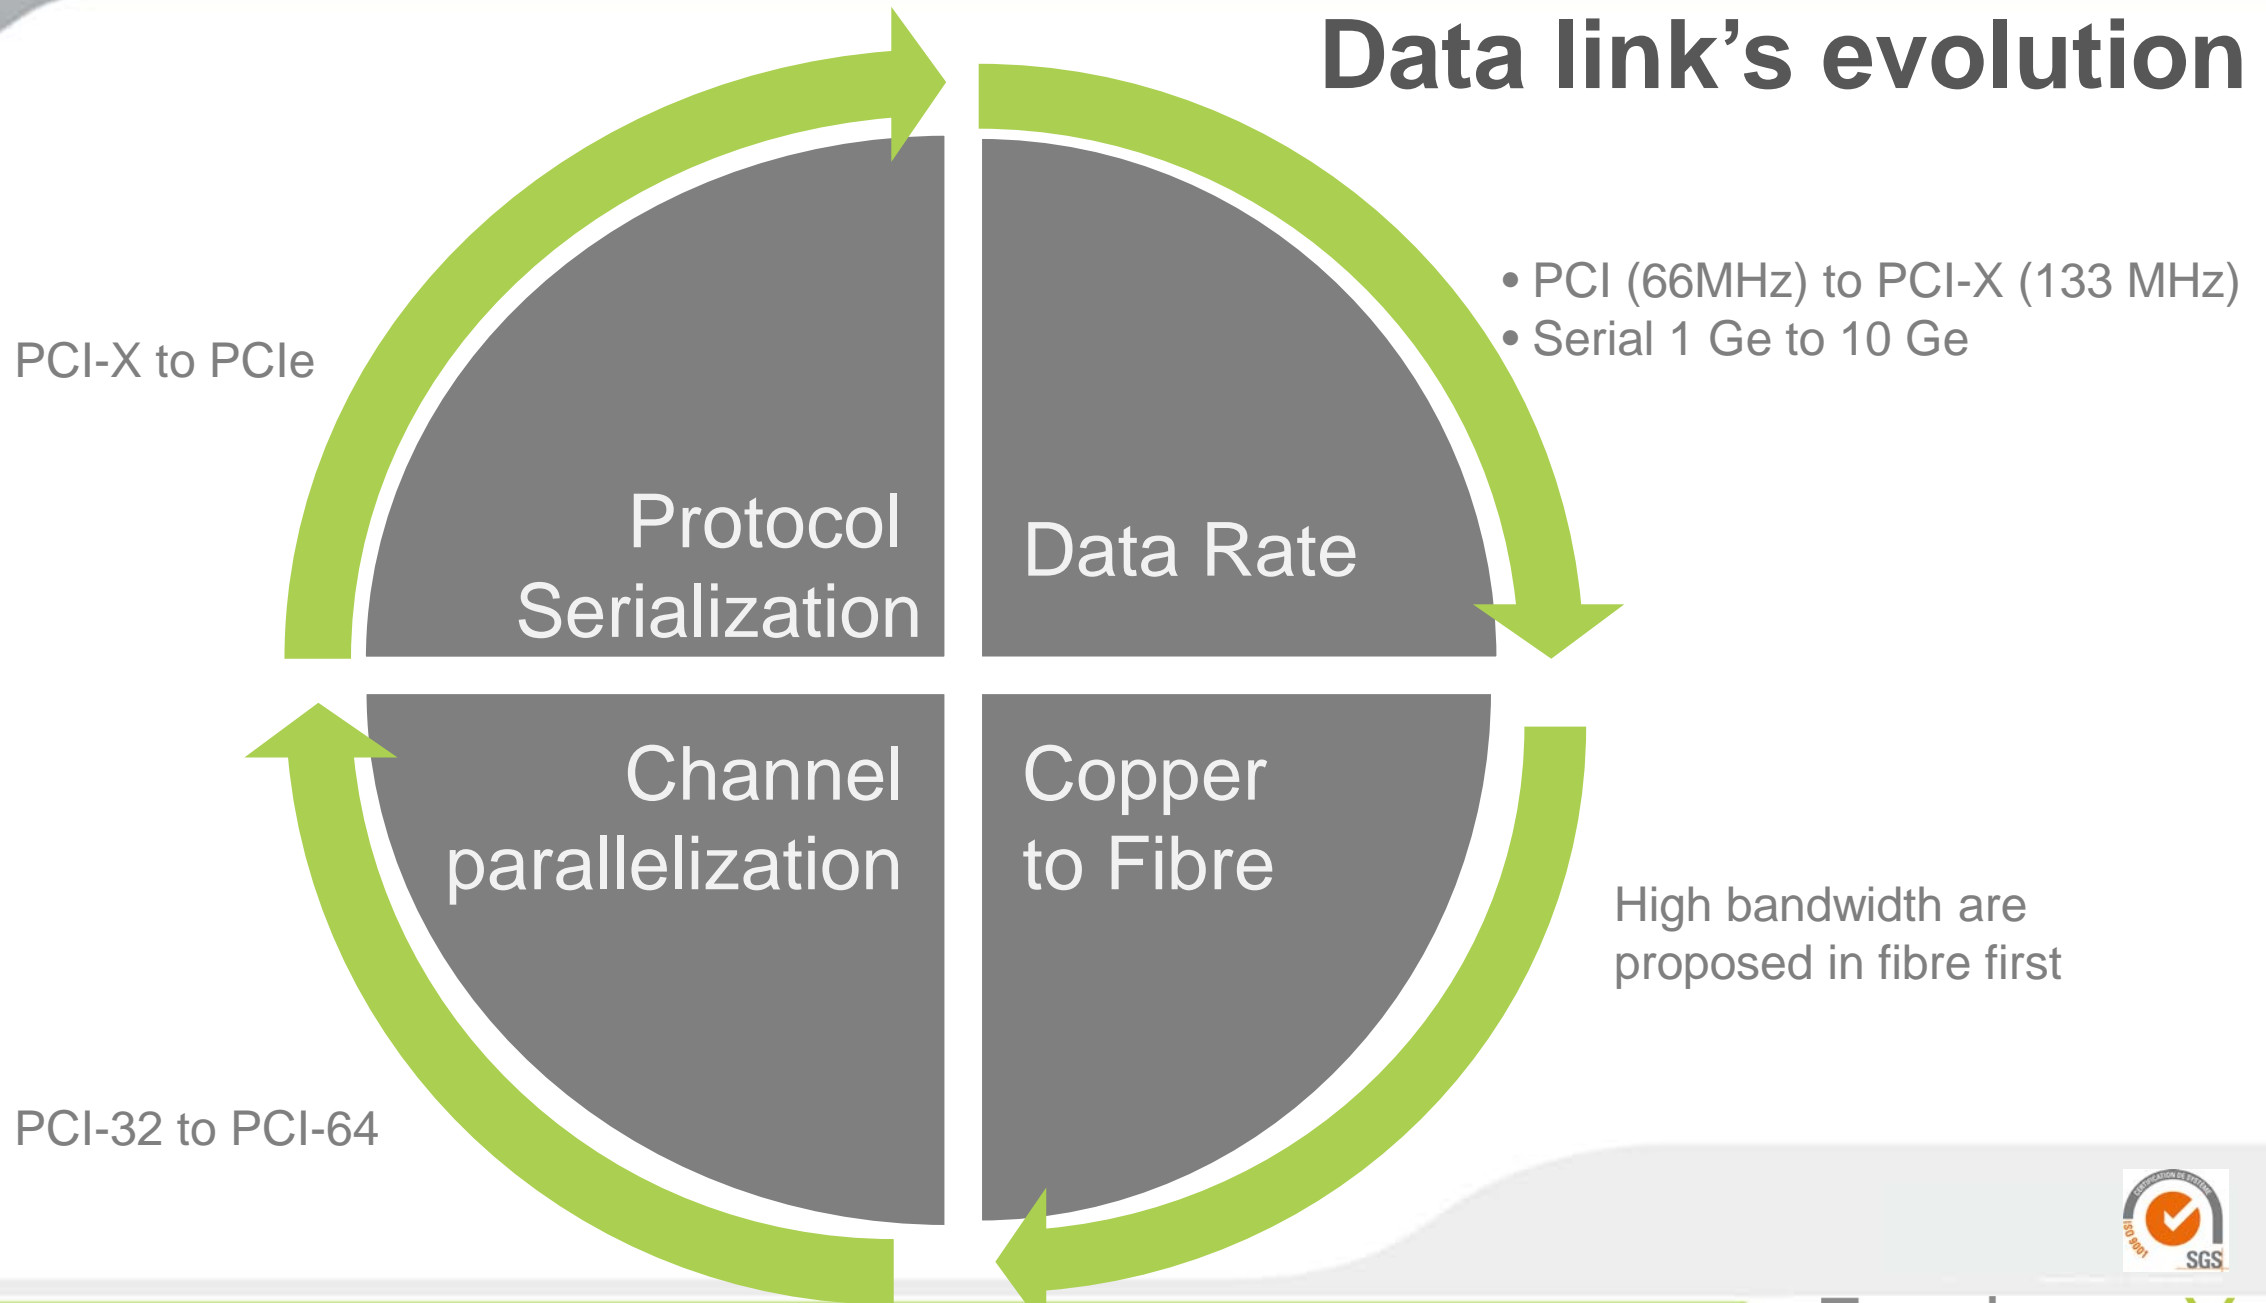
Data link’s evolution

• PCI (66MHz) to PCI-X (133 MHz)
• Serial 1 Ge to 10 Ge

PCI-X to PCIe

Protocol Serialization

Data Rate

Channel parallelization

Copper to Fibre

High bandwidth are proposed in fibre first

PCI-32 to PCI-64

ISO 9001 SGS